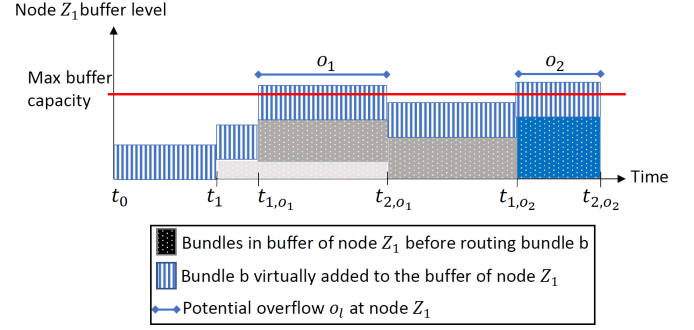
Node $Z_1$ buffer level

Max buffer capacity

$o_1$

$o_2$

Time

$t_0$

$t_1$

$t_{1,o_1}$

$t_{2,o_1}$

$t_{1,o_2}$

$t_{2,o_2}$

Bundles in buffer of node $Z_1$ before routing bundle b

Bundle b virtually added to the buffer of node $Z_1$

Potential overflow $o_l$ at node $Z_1$